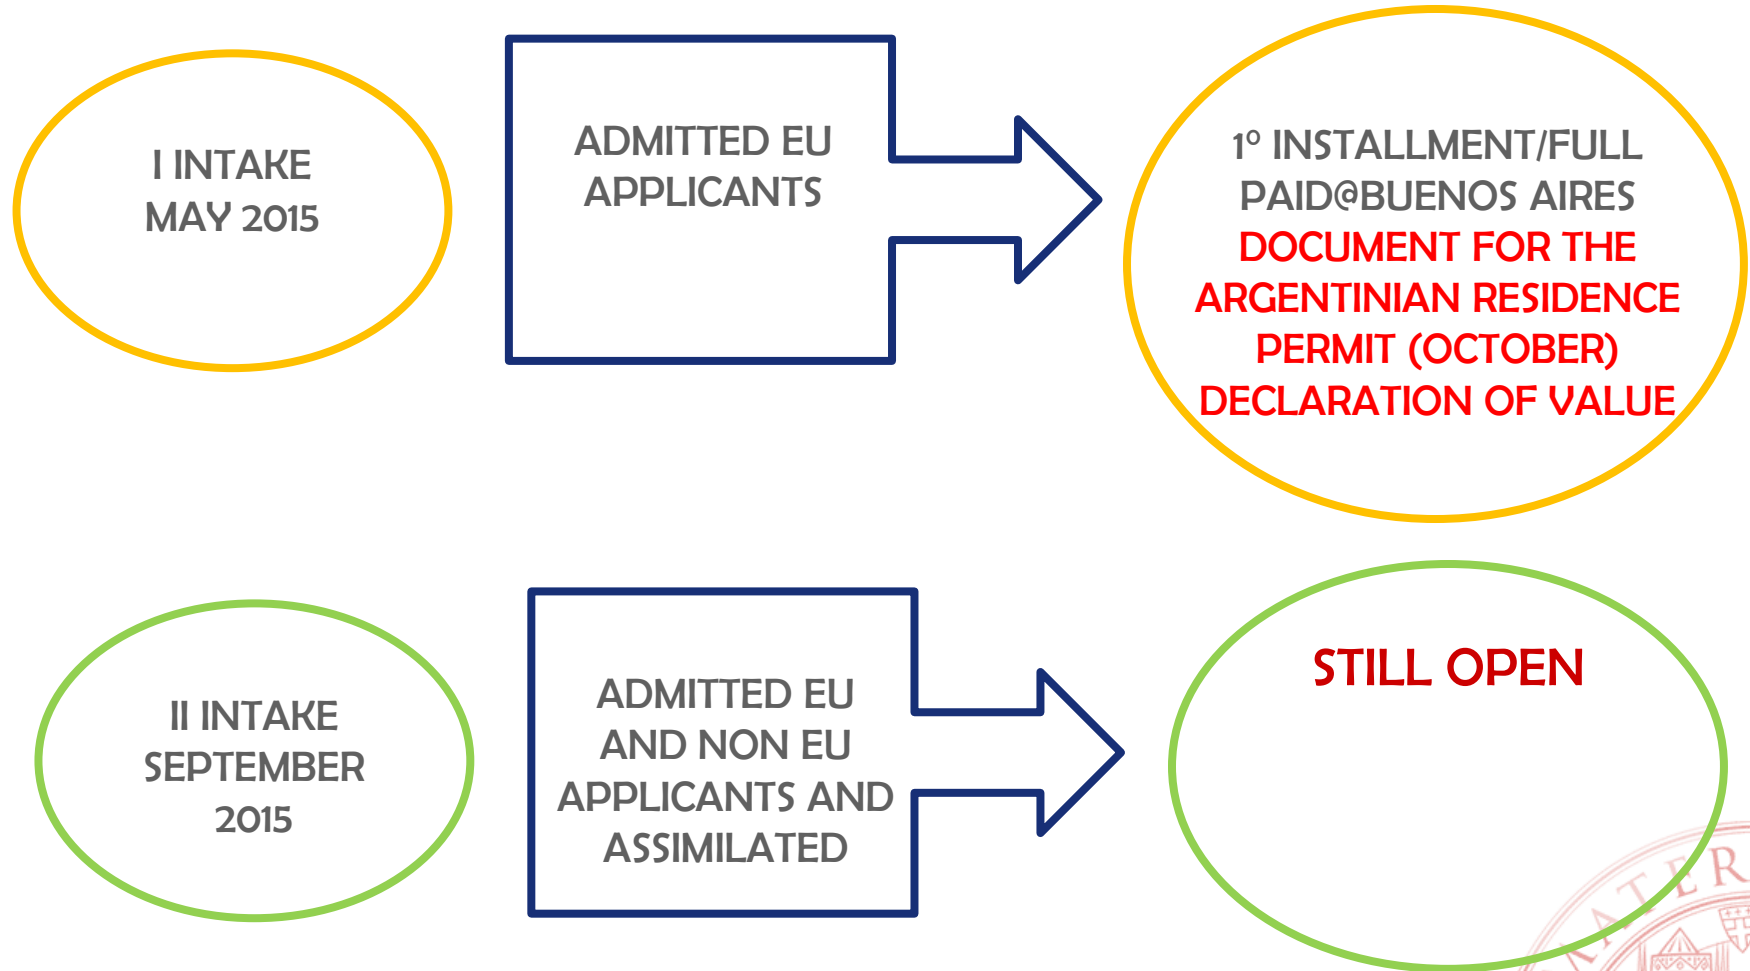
I INTAKE
MAY 2015

ADMITTED EU APPLICANTS

1° INSTALLMENT/FULL PAID@BUENOS AIRES
DOCUMENT FOR THE ARGENTINIAN RESIDENCE PERMIT (OCTOBER)
DECLARATION OF VALUE

II INTAKE
SEPTEMBER 2015

ADMITTED EU AND NON EU APPLICANTS AND ASSIMILATED

STILL OPEN

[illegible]ATER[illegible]